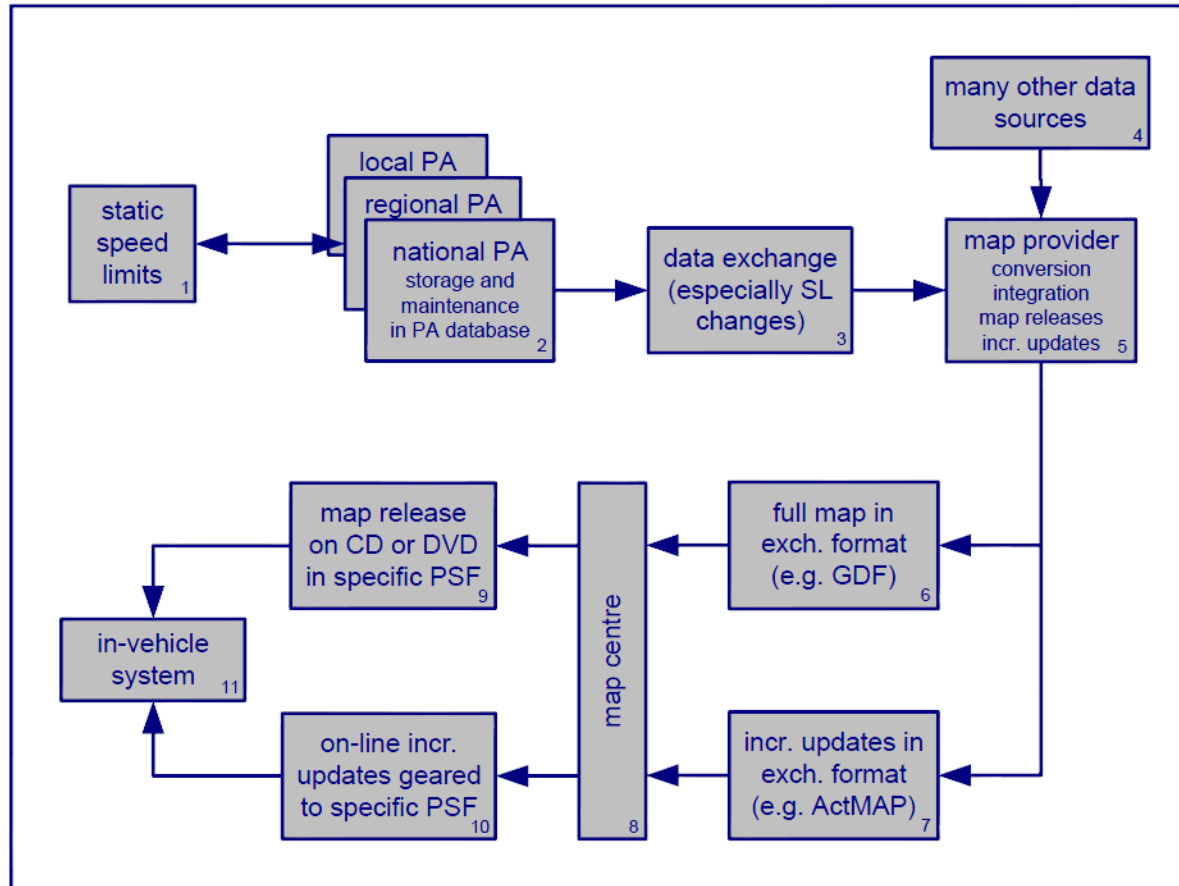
many other data sources 4

static speed limits 1

local PA

regional PA

national PA storage and maintenance in PA database 2

data exchange (especially SL changes) 3

map provider conversion integration map releases incr. updates 5

map release on CD or DVD in specific PSF 9

map centre 8

full map in exch. format (e.g. GDF) 6

in-vehicle system 11

on-line incr. updates geared to specific PSF 10

incr. updates in exch. format (e.g. ActMAP) 7